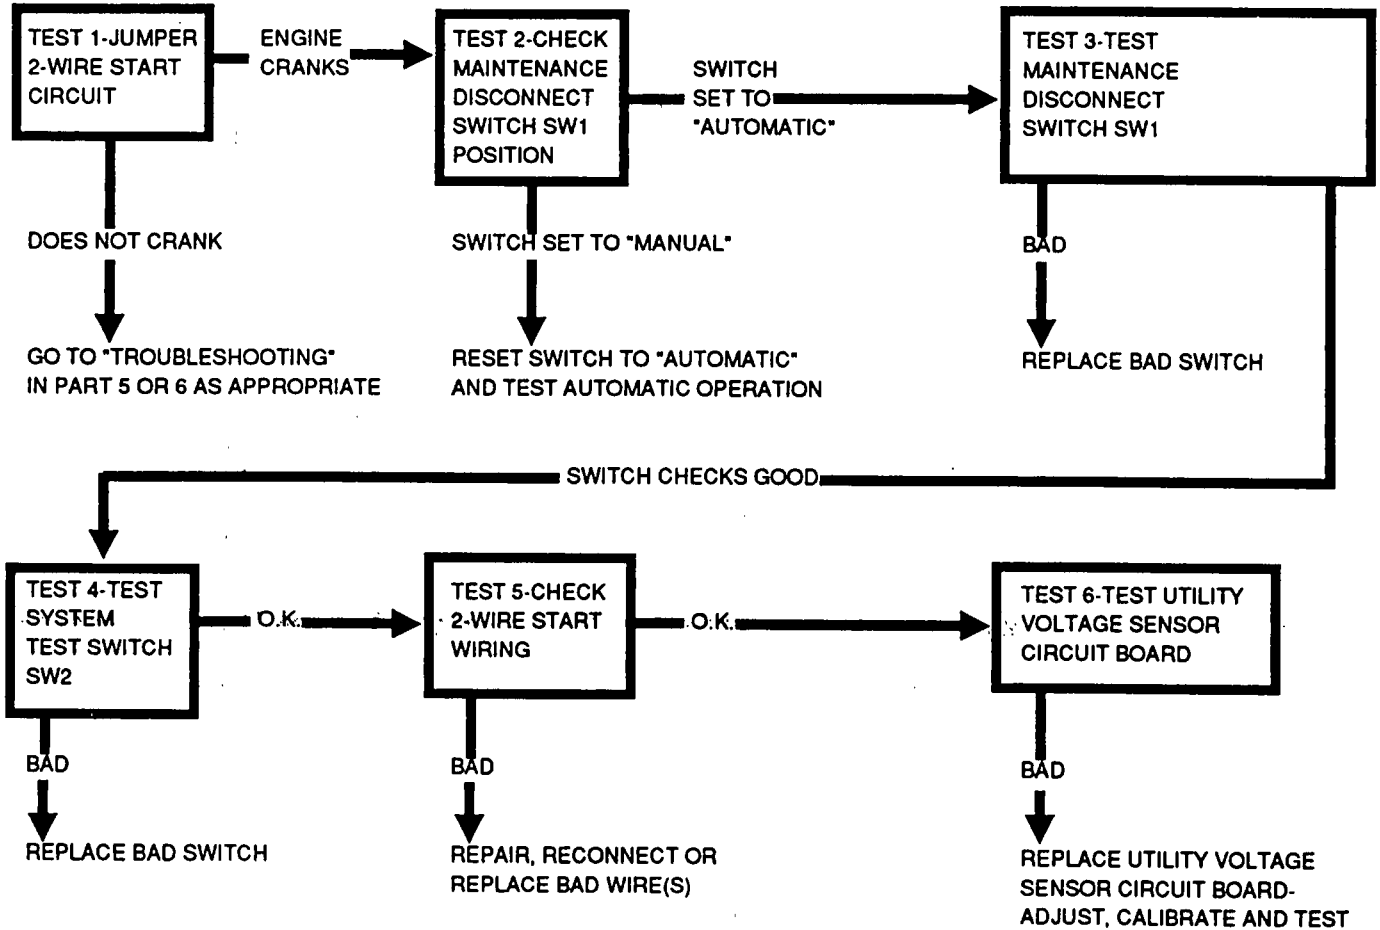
TEST 1-JUMPER 2-WIRE START CIRCUIT

ENGINE CRANKS

TEST 2-CHECK MAINTENANCE DISCONNECT SWITCH SW1 POSITION

SWITCH SET TO "AUTOMATIC"

TEST 3-TEST MAINTENANCE DISCONNECT SWITCH SW1

DOES NOT CRANK

GO TO "TROUBLESHOOTING" IN PART 5 OR 6 AS APPROPRIATE

SWITCH SET TO "MANUAL"

RESET SWITCH TO "AUTOMATIC" AND TEST AUTOMATIC OPERATION

BAD

REPLACE BAD SWITCH

SWITCH CHECKS GOOD

TEST 4-TEST SYSTEM TEST SWITCH SW2

O.K.

TEST 5-CHECK 2-WIRE START WIRING

O.K.

TEST 6-TEST UTILITY VOLTAGE SENSOR CIRCUIT BOARD

BAD

REPLACE BAD SWITCH

BAD

REPAIR, RECONNECT OR REPLACE BAD WIRE(S)

BAD

REPLACE UTILITY VOLTAGE SENSOR CIRCUIT BOARD-ADJUST, CALIBRATE AND TEST